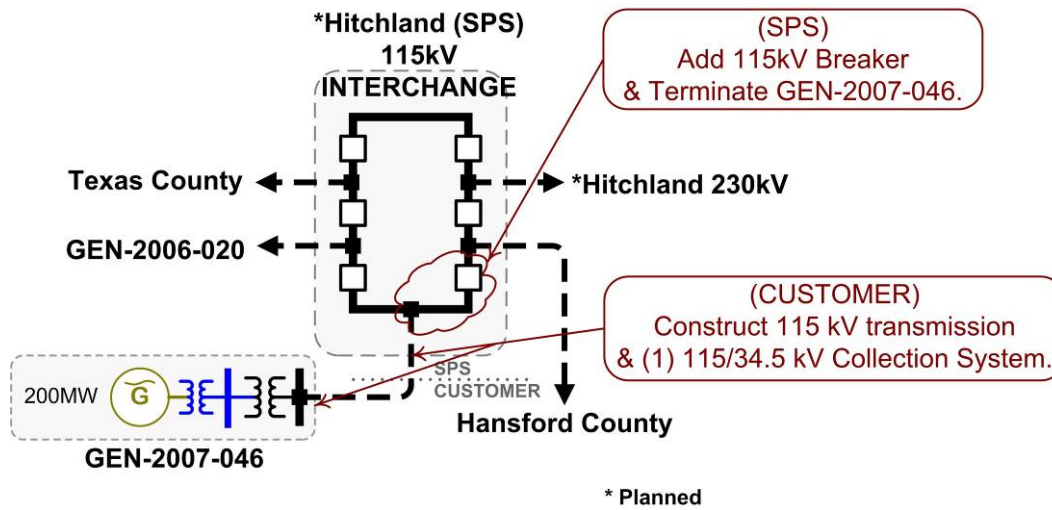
*Hitchland (SPS)
115kV
INTERCHANGE

(SPS)
Add 115kV Breaker
& Terminate GEN-2007-046.

Texas County

*Hitchland 230kV

GEN-2006-020

(CUSTOMER)
Construct 115 kV transmission
& (1) 115/34.5 kV Collection System.

200MW

G

SPS
CUSTOMER

Hansford County

GEN-2007-046

* Planned